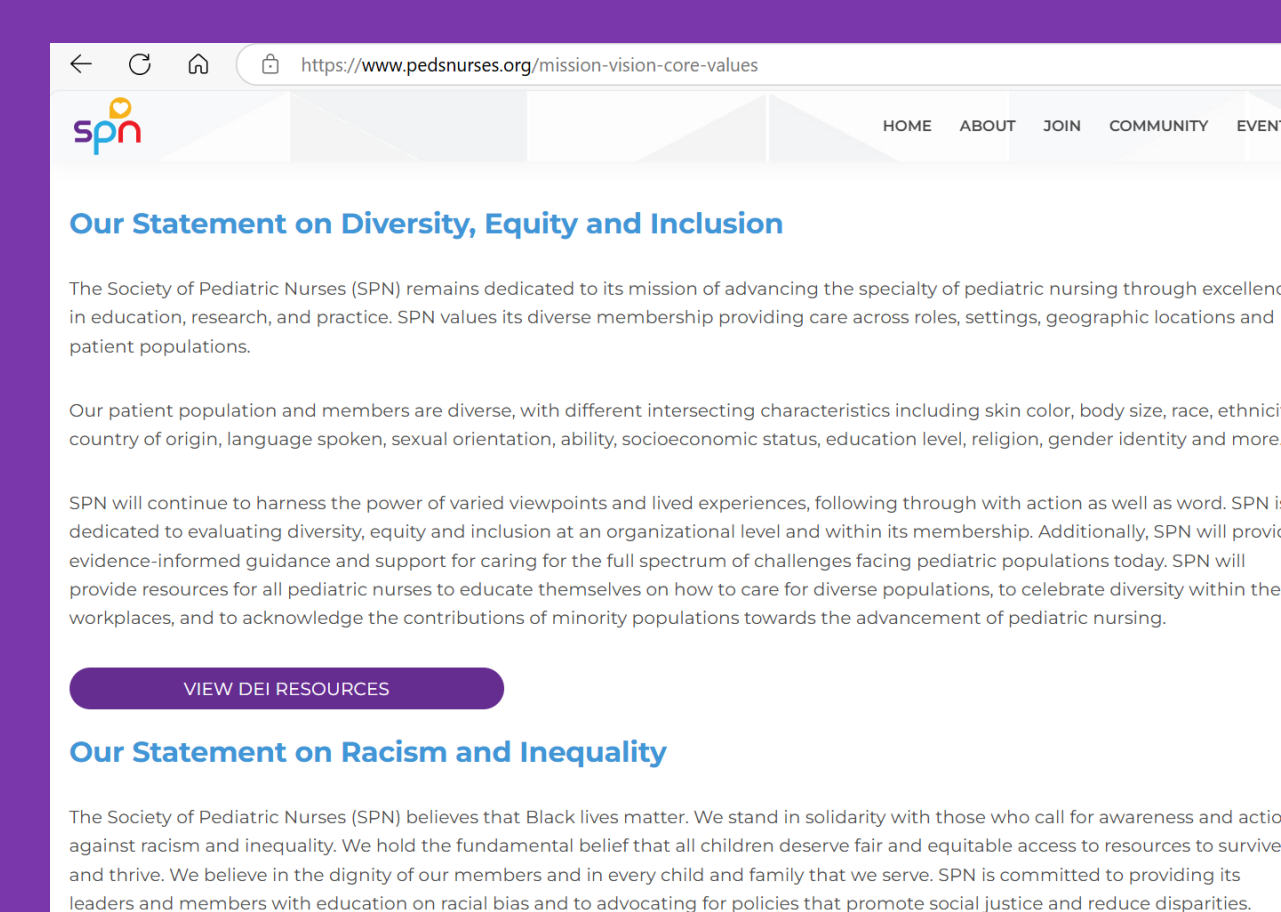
https://www.pedsnurses.org/mission-vision-core-values

spn

HOME ABOUT JOIN COMMUNITY EVENT

Our Statement on Diversity, Equity and Inclusion

The Society of Pediatric Nurses (SPN) remains dedicated to its mission of advancing the specialty of pediatric nursing through excellenc in education, research, and practice. SPN values its diverse membership providing care across roles, settings, geographic locations and patient populations.

Our patient population and members are diverse, with different intersecting characteristics including skin color, body size, race, ethnici country of origin, language spoken, sexual orientation, ability, socioeconomic status, education level, religion, gender identity and more.

SPN will continue to harness the power of varied viewpoints and lived experiences, following through with action as well as word. SPN i dedicated to evaluating diversity, equity and inclusion at an organizational level and within its membership. Additionally, SPN will provi evidence-informed guidance and support for caring for the full spectrum of challenges facing pediatric populations today. SPN will provide resources for all pediatric nurses to educate themselves on how to care for diverse populations, to celebrate diversity within the workplaces, and to acknowledge the contributions of minority populations towards the advancement of pediatric nursing.

VIEW DEI RESOURCES

Our Statement on Racism and Inequality

The Society of Pediatric Nurses (SPN) believes that Black lives matter. We stand in solidarity with those who call for awareness and actio against racism and inequality. We hold the fundamental belief that all children deserve fair and equitable access to resources to survive and thrive. We believe in the dignity of our members and in every child and family that we serve. SPN is committed to providing its leaders and members with education on racial bias and to advocating for policies that promote social justice and reduce disparities.